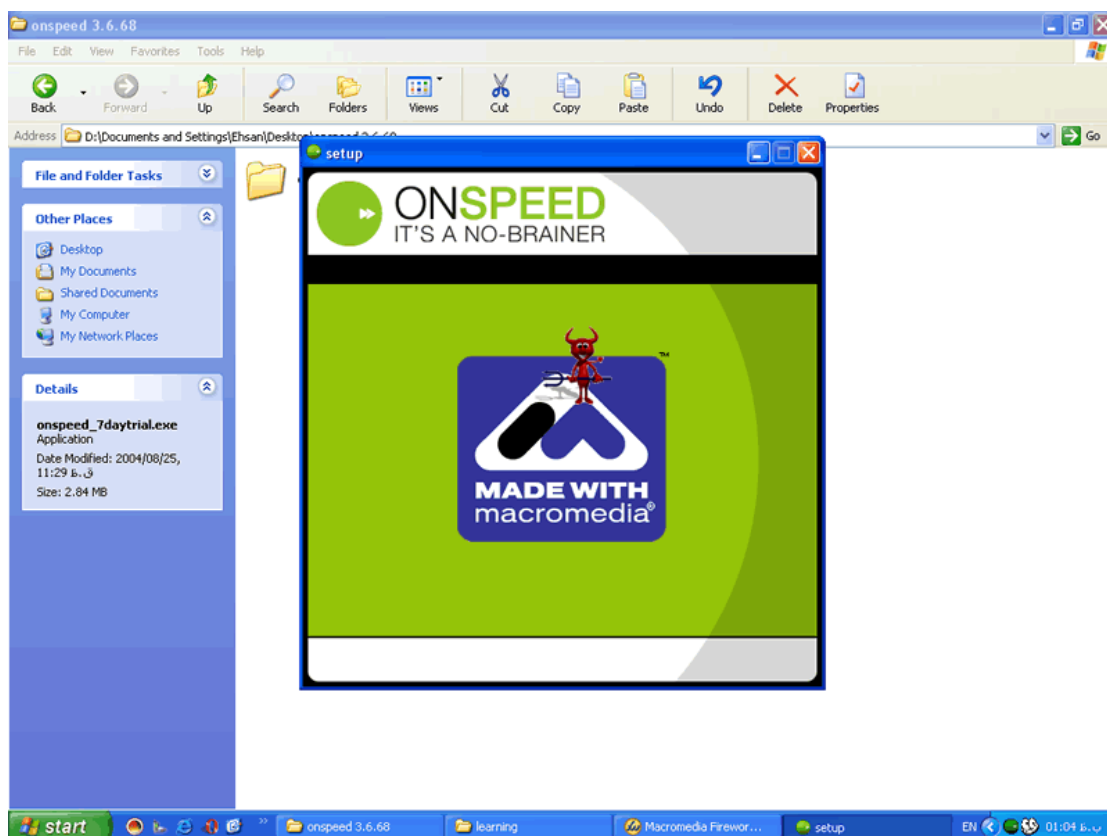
onspeed 3.6.68

File Edit View Favorites Tools Help

Back Forward Up Search Folders Views Cut Copy Paste Undo Delete Properties

Address D:\Documents and Settings\Ehsan\Desktop\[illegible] Go

File and Folder Tasks

Other Places
Desktop
My Documents
Shared Documents
My Computer
My Network Places

Details
onspeed_7daytrial.exe
Application
Date Modified: 2004/08/25, 11:29 ب.ظ
Size: 2.84 MB

setup

ONSPEED
IT'S A NO-BRAINER

™
MADE WITH
macromedia®

start
onspeed 3.6.68
learning
Macromedia Firewor...
setup
EN 01:04 ب.ظ